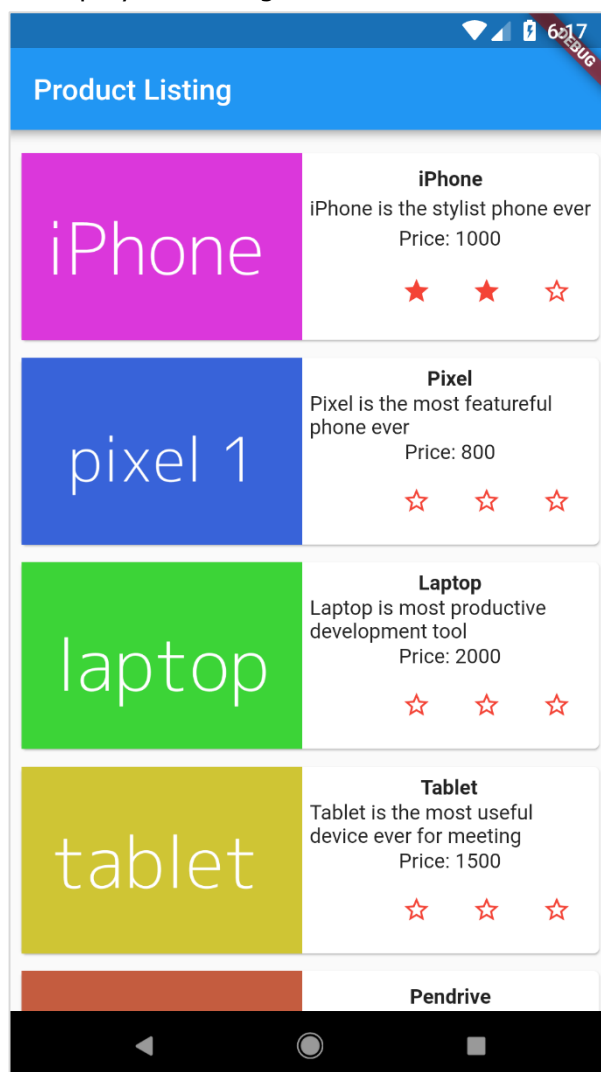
6:17
DEBUG

Product Listing

iPhone

iPhone

iPhone is the stylist phone ever

Price: 1000

★ ★ ☆

pixel 1

Pixel

Pixel is the most featureful phone ever

Price: 800

☆ ☆ ☆

laptop

Laptop

Laptop is most productive development tool

Price: 2000

☆ ☆ ☆

tablet

Tablet

Tablet is the most useful device ever for meeting

Price: 1500

☆ ☆ ☆

Pendrive